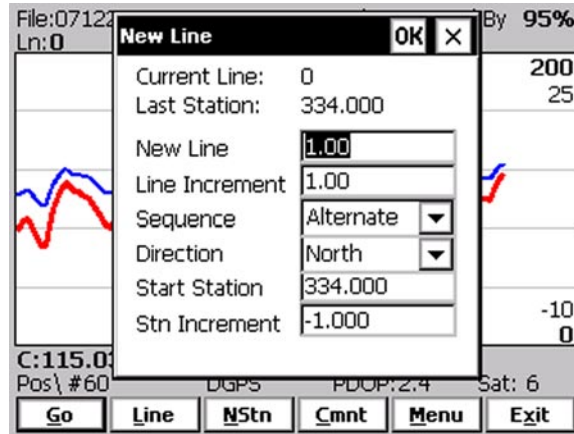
File:0712
Ln:0

By 95%

200
25

-10
0

New Line OK ×

Current Line: 0
Last Station: 334.000

New Line 1.00
Line Increment 1.00
Sequence Alternate
Direction North
Start Station 334.000
Stn Increment -1.000

C:115.0
Pos\ #60 DGPS PDOP:2.4 Sat: 6

Go Line NStn Cmnt Menu Exit